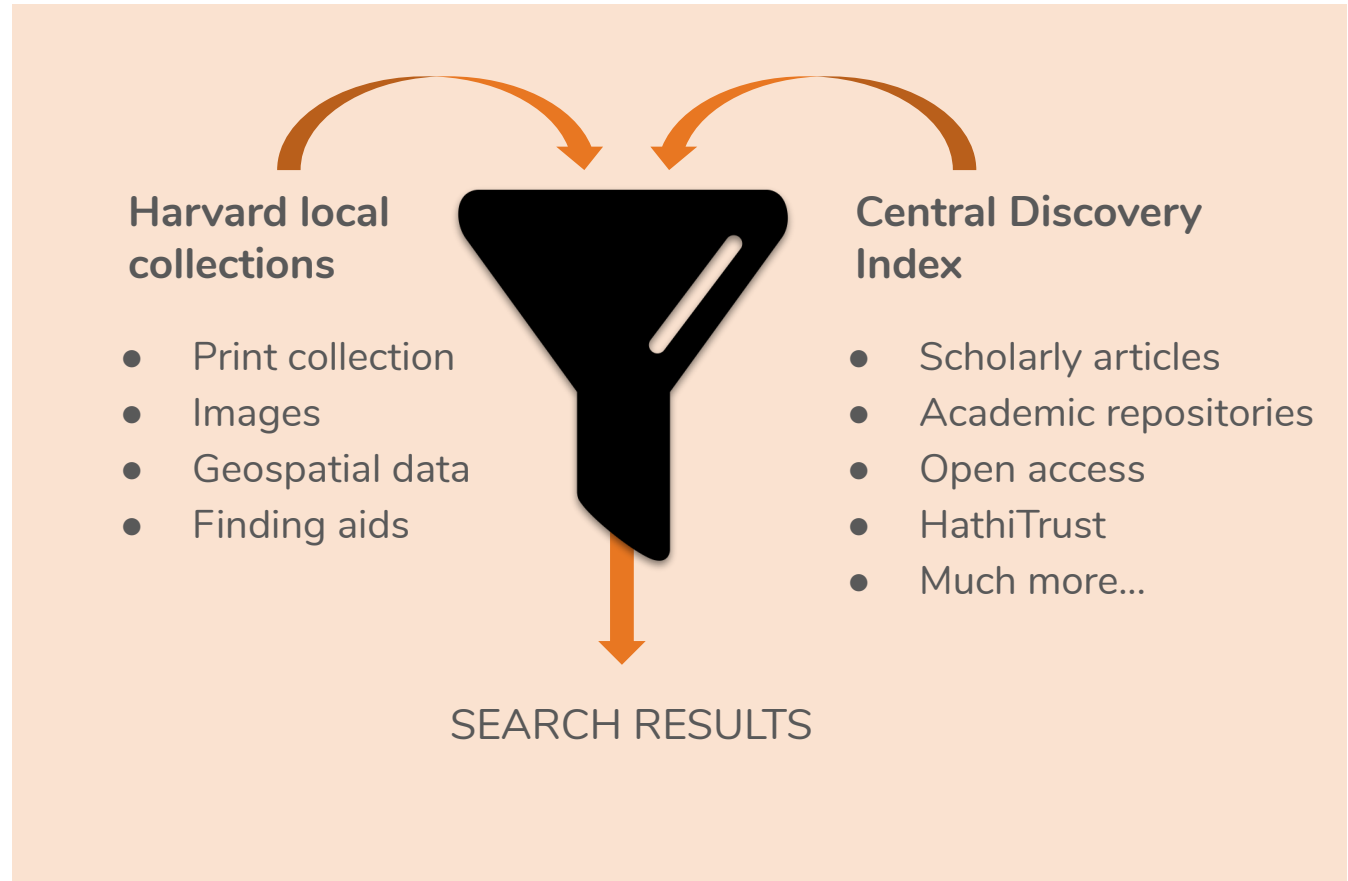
**Harvard local collections**

- Print collection
- Images
- Geospatial data
- Finding aids

**Central Discovery Index**

- Scholarly articles
- Academic repositories
- Open access
- HathiTrust
- Much more...

SEARCH RESULTS